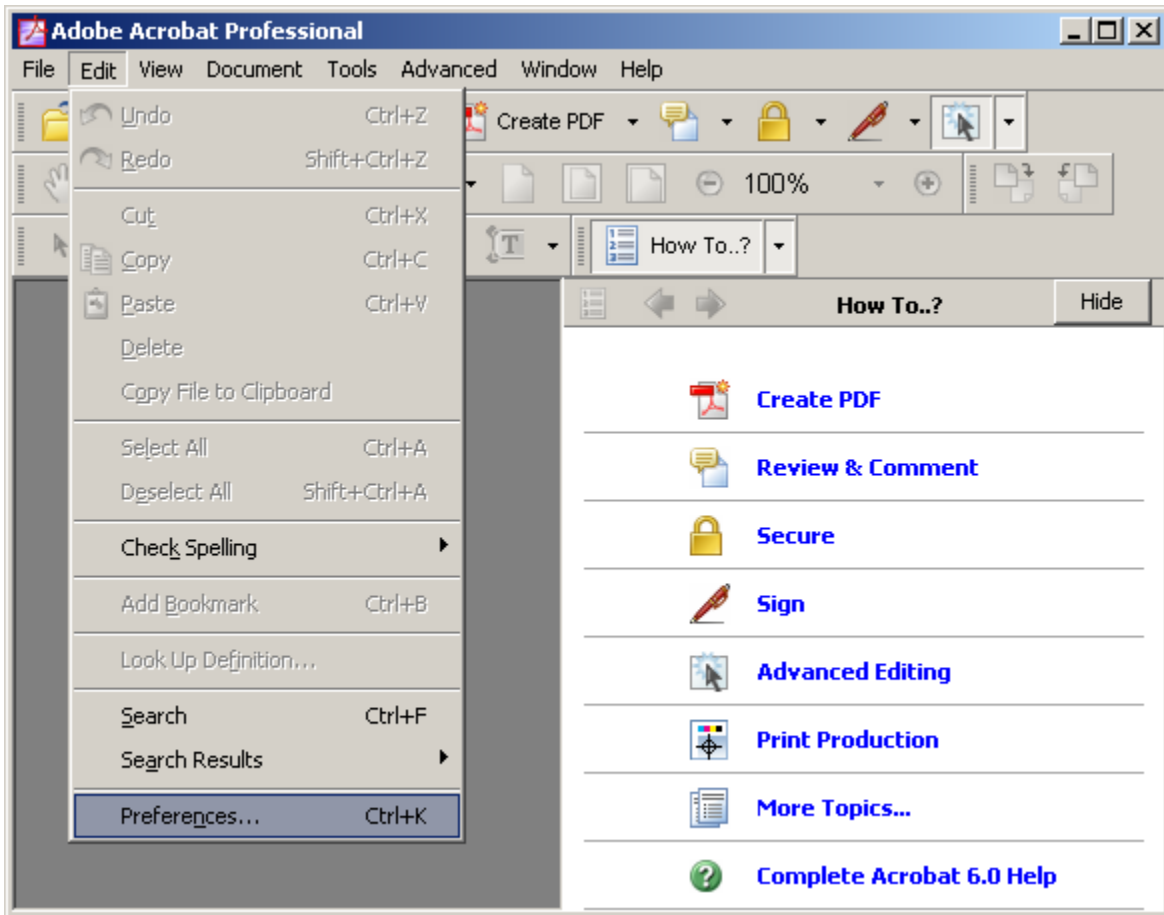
Adobe Acrobat Professional

File Edit View Document Tools Advanced Window Help

Undo Ctrl+Z
Redo Shift+Ctrl+Z
Cut Ctrl+X
Copy Ctrl+C
Paste Ctrl+V
Delete
Copy File to Clipboard
Select All Ctrl+A
Deselect All Shift+Ctrl+A
Check Spelling
Add Bookmark Ctrl+B
Look Up Definition...
Search Ctrl+F
Search Results
Preferences... Ctrl+K

Create PDF
100%
How To..?

How To..?
Hide

Create PDF
Review & Comment
Secure
Sign
Advanced Editing
Print Production
More Topics...
Complete Acrobat 6.0 Help